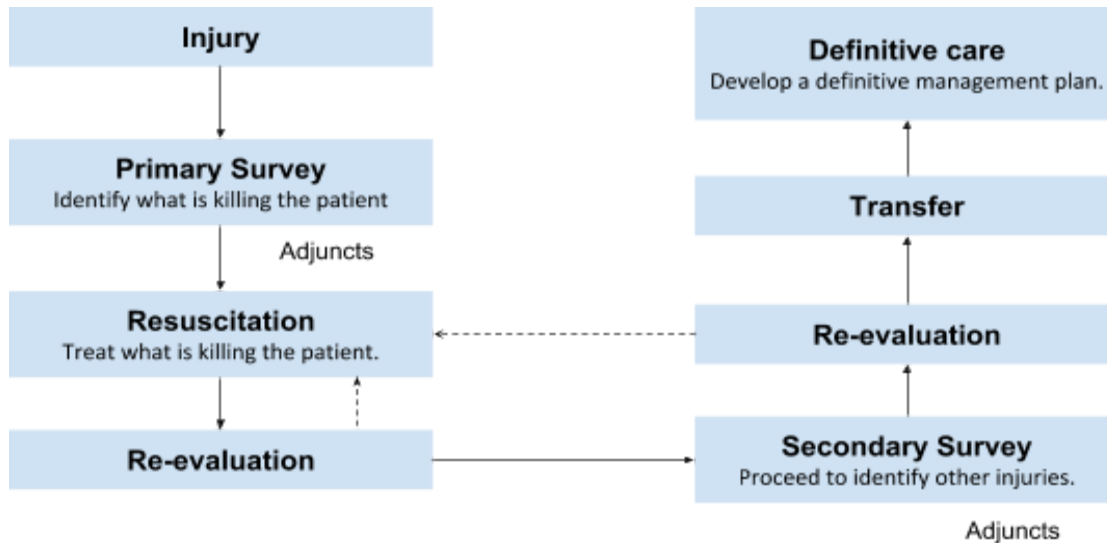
Injury

Primary Survey
Identify what is killing the patient

Adjuncts

Resuscitation
Treat what is killing the patient.

Re-evaluation

Definitive care
Develop a definitive management plan.

Transfer

Re-evaluation

Secondary Survey
Proceed to identify other injuries.

Adjuncts